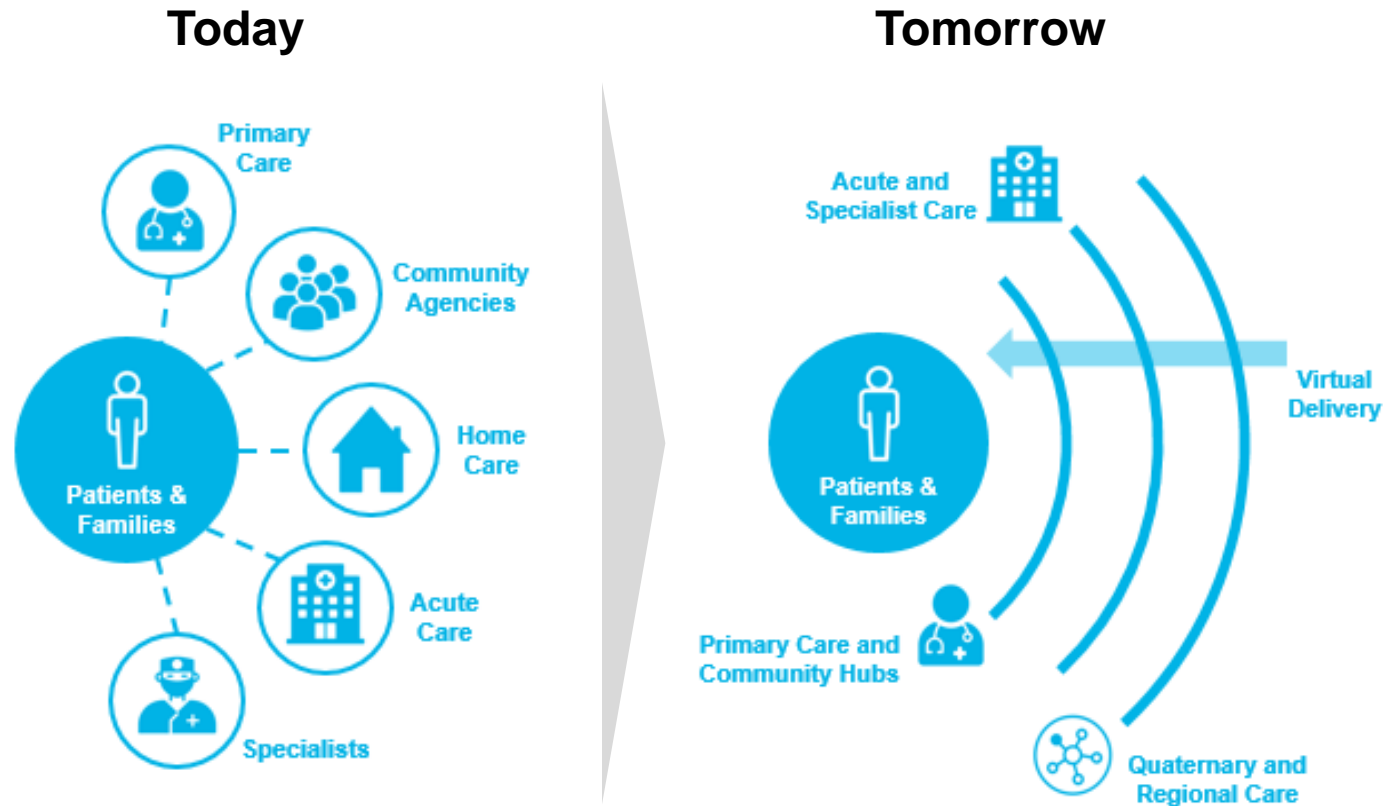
Today

Primary Care

Community Agencies

Patients & Families

Home Care

Acute Care

Specialists

Tomorrow

Acute and Specialist Care

Virtual Delivery

Patients & Families

Primary Care and Community Hubs

Quaternary and Regional Care